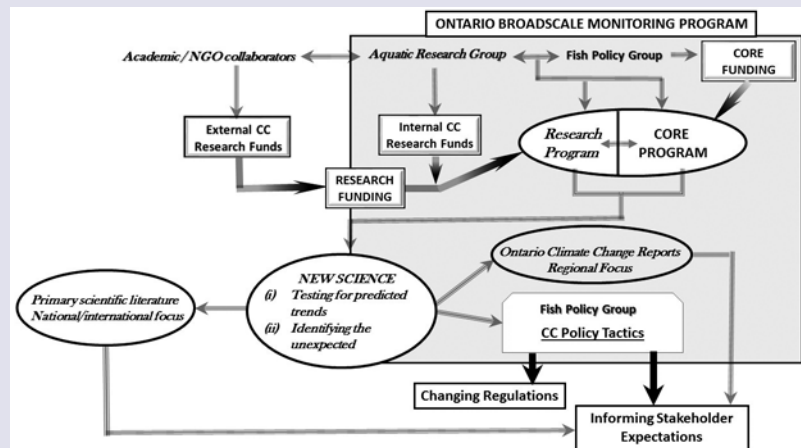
ONTARIO BROADSCALE MONITORING PROGRAM

Academic / NGO collaborators

Aquatic Research Group

Fish Policy Group

CORE FUNDING

External CC Research Funds

Internal CC Research Funds

Research Program

CORE PROGRAM

RESEARCH FUNDING

NEW SCIENCE
(i) Testing for predicted trends
(ii) Identifying the unexpected

Ontario Climate Change Reports Regional Focus

Primary scientific literature National/international focus

Fish Policy Group

CC Policy Tactics

Changing Regulations

Informing Stakeholder Expectations